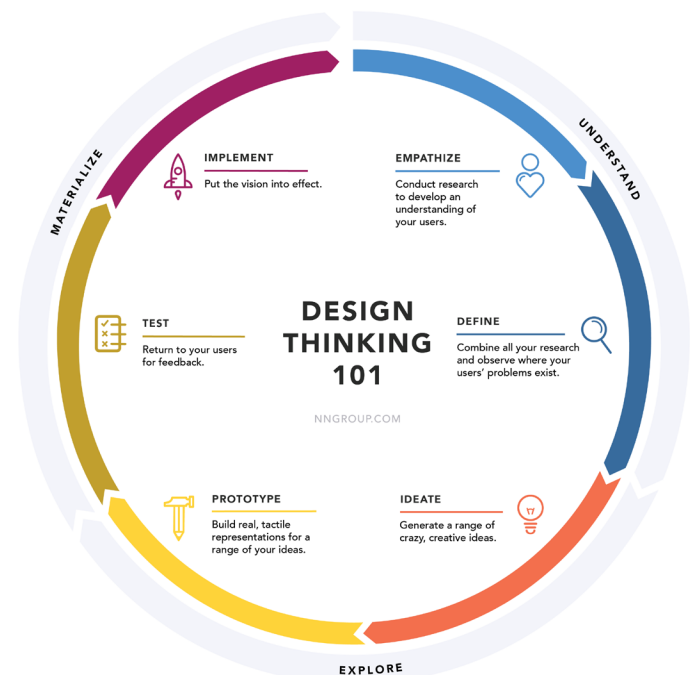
UNDERSTAND

EMPATHIZE

Conduct research to develop an understanding of your users.

DEFINE

Combine all your research and observe where your users' problems exist.

IDEATE

Generate a range of crazy, creative ideas.

EXPLORE

PROTOTYPE

Build real, tactile representations for a range of your ideas.

TEST

Return to your users for feedback.

MATERIALIZE

IMPLEMENT

Put the vision into effect.

DESIGN THINKING 101

NNGROUP.COM